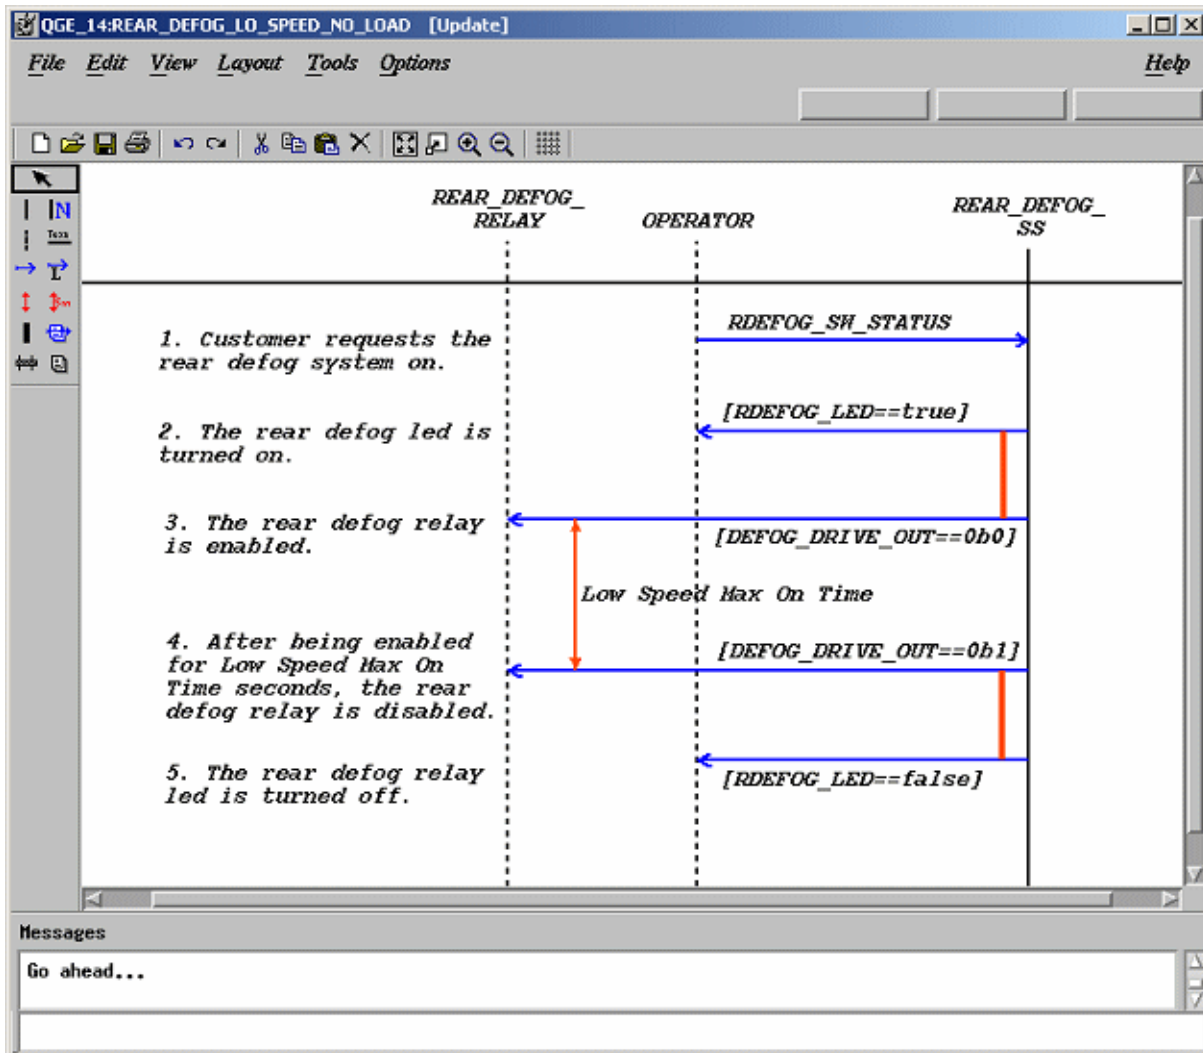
QGE_14:REAR_DEFOG_LO_SPEED_NO_LOAD [Update]

File Edit View Layout Tools Options Help

REAR_DEFOG_ RELAY

OPERATOR

REAR_DEFOG_ SS

1. Customer requests the rear defog system on.

RDEFOG_SW_STATUS

2. The rear defog led is turned on.

[RDEFOG_LED==true]

3. The rear defog relay is enabled.

[DEFOG_DRIVE_OUT==0b0]

Low Speed Max On Time

4. After being enabled for Low Speed Max On Time seconds, the rear defog relay is disabled.

[DEFOG_DRIVE_OUT==0b1]

5. The rear defog relay led is turned off.

[RDEFOG_LED==false]

Messages

Go ahead...